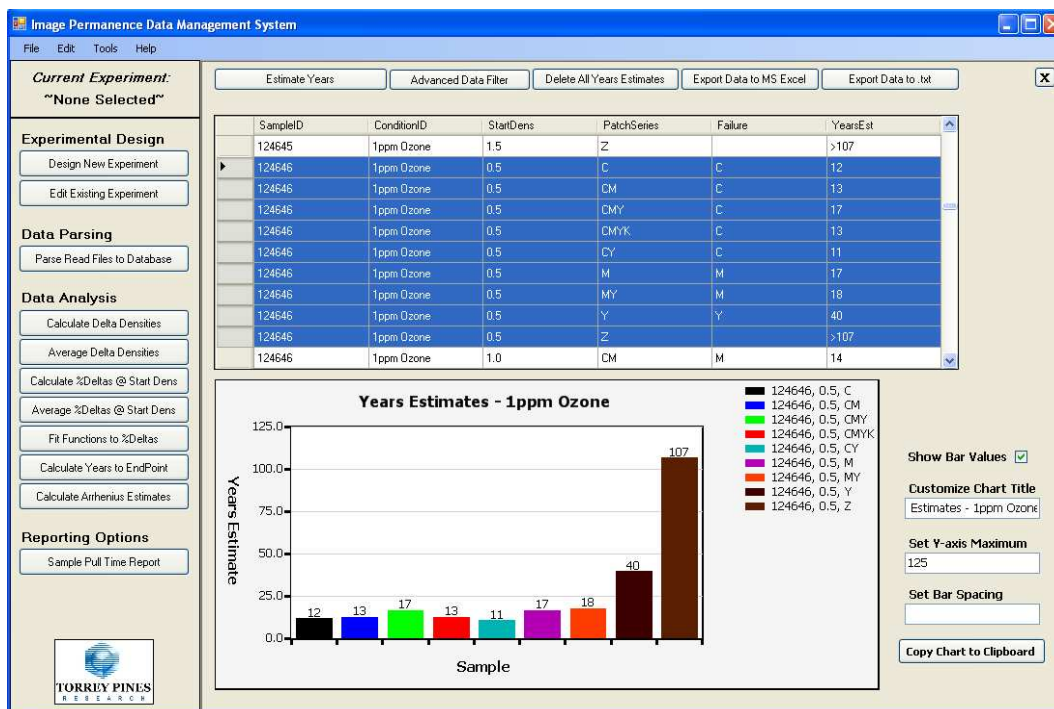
Image Permanence Data Management System

File Edit Tools Help

Current Experiment:
~None Selected~

Experimental Design
Design New Experiment
Edit Existing Experiment

Data Parsing
Parse Read Files to Database

Data Analysis
Calculate Delta Densities
Average Delta Densities
Calculate %Deltas @ Start Dens
Average %Deltas @ Start Dens
Fit Functions to %Deltas
Calculate Years to EndPoint
Calculate Arrhenius Estimates

Reporting Options
Sample Pull Time Report

TORREY PINES
RESEARCH

Estimate Years | Advanced Data Filter | Delete All Years Estimates | Export Data to MS Excel | Export Data to .txt

X

| SampleID | ConditionID | StartDens | PatchSeries | Failure | YearsEst |
|---|---|---|---|---|---|
| 124645 | 1ppm Ozone | 1.5 | Z | | >107 |
| 124646 | 1ppm Ozone | 0.5 | C | C | 12 |
| 124646 | 1ppm Ozone | 0.5 | CM | C | 13 |
| 124646 | 1ppm Ozone | 0.5 | CMY | C | 17 |
| 124646 | 1ppm Ozone | 0.5 | CMYK | C | 13 |
| 124646 | 1ppm Ozone | 0.5 | CY | C | 11 |
| 124646 | 1ppm Ozone | 0.5 | M | M | 17 |
| 124646 | 1ppm Ozone | 0.5 | MY | M | 18 |
| 124646 | 1ppm Ozone | 0.5 | Y | Y | 40 |
| 124646 | 1ppm Ozone | 0.5 | Z | | >107 |
| 124646 | 1ppm Ozone | 1.0 | CM | M | 14 |

Years Estimates - 1ppm Ozone

Years Estimate

125.0
100.0
75.0
50.0
25.0
0.0

12 13 17 13 11 17 18 40 107

Sample

124646, 0.5, C
124646, 0.5, CM
124646, 0.5, CMY
124646, 0.5, CMYK
124646, 0.5, CY
124646, 0.5, M
124646, 0.5, MY
124646, 0.5, Y
124646, 0.5, Z

Show Bar Values

Customize Chart Title
Estimates - 1ppm Ozone

Set Y-axis Maximum
125

Set Bar Spacing

Copy Chart to Clipboard